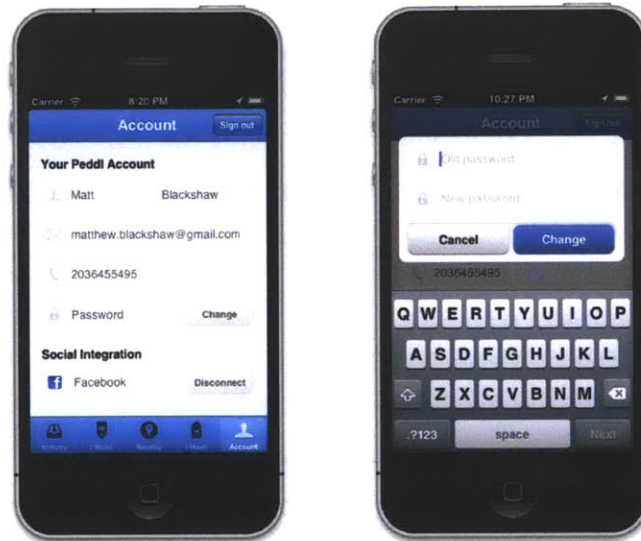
Carrier 8:20 PM

Account

Sign out

Your Peddl Account

Matt Blackshaw

matthew.blackshaw@gmail.com

2036455495

Password Change

Social Integration

Facebook Disconnect

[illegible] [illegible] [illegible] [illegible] Account

Carrier 10:27 PM

Account

Sign out

Old password

New password

Cancel

Change

2036455495

Q W E R T Y U I O P

A S D F G H J K L

Z X C V B N M

.?123

space

Next